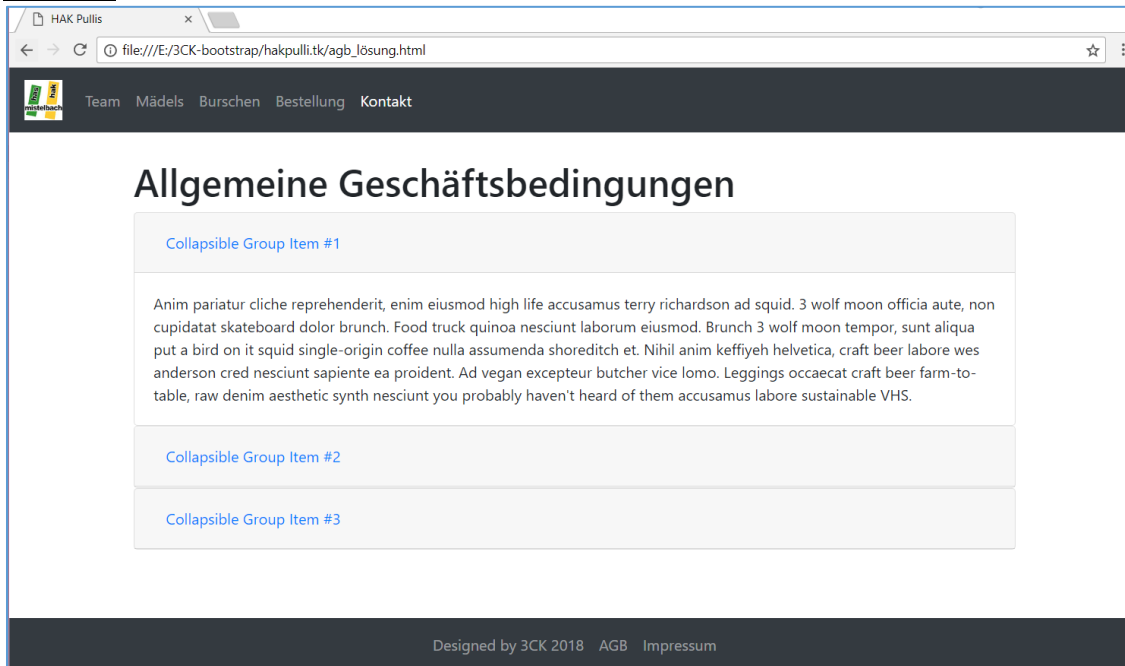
HAK Pullis ×

file:///E:/3CK-bootstrap/hakpulli.tk/agb_lösung.html

bhak hak mistelbach

Team Mädels Burschen Bestellung Kontakt

Allgemeine Geschäftsbedingungen

Collapsible Group Item #1

Anim pariatur cliche reprehenderit, enim eiusmod high life accusamus terry richardson ad squid. 3 wolf moon officia aute, non cupidatat skateboard dolor brunch. Food truck quinoa nesciunt laborum eiusmod. Brunch 3 wolf moon tempor, sunt aliqua put a bird on it squid single-origin coffee nulla assumenda shoreditch et. Nihil anim keffiyeh helvetica, craft beer labore wes anderson cred nesciunt sapiente ea proident. Ad vegan excepteur butcher vice lomo. Leggings occaecat craft beer farm-to-table, raw denim aesthetic synth nesciunt you probably haven't heard of them accusamus labore sustainable VHS.

Collapsible Group Item #2

Collapsible Group Item #3

Designed by 3CK 2018 AGB Impressum